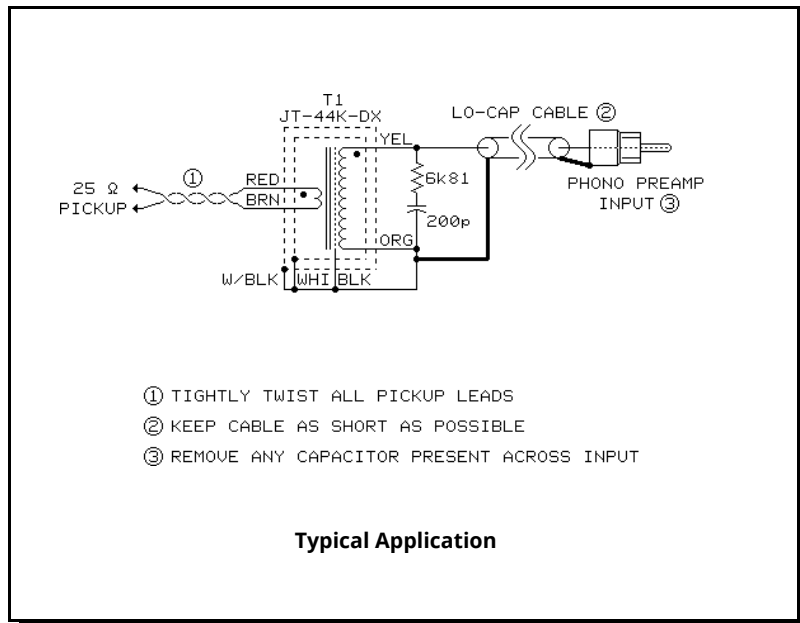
T1
JT-44K-DX

LO-CAP CABLE ②

25 Ω
PICKUP

①

RED
BRN

YEL

6k81

200p

ORG

PHONO PREAMP
INPUT ③

W/BLK
WHI
BLK

① TIGHTLY TWIST ALL PICKUP LEADS
② KEEP CABLE AS SHORT AS POSSIBLE
③ REMOVE ANY CAPACITOR PRESENT ACROSS INPUT

**Typical Application**